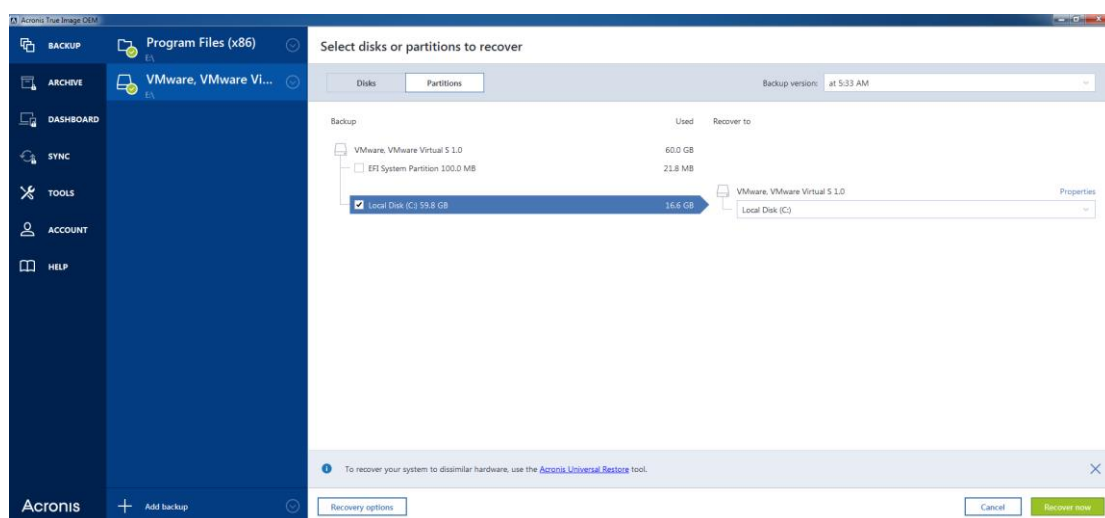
Acronis True Image OEM

BACKUP
ARCHIVE
DASHBOARD
SYNC
TOOLS
ACCOUNT
HELP

Program Files (x86)
E:\

VMware, VMware Vi...
E:\

Select disks or partitions to recover

Disks
Partitions

Backup version: at 5:33 AM

| Backup | Used | Recover to |
|---|---|---|
| VMware, VMware Virtual S 1.0 | 60.0 GB | |
| EFI System Partition 100.0 MB | 21.8 MB | |
| Local Disk (C:) 59.8 GB | 16.6 GB | VMware, VMware Virtual S 1.0 — Local Disk (C:) |

Properties

To recover your system to dissimilar hardware, use the Acronis Universal Restore tool.

Acronis
Add backup

Recovery options
Cancel
Recover now